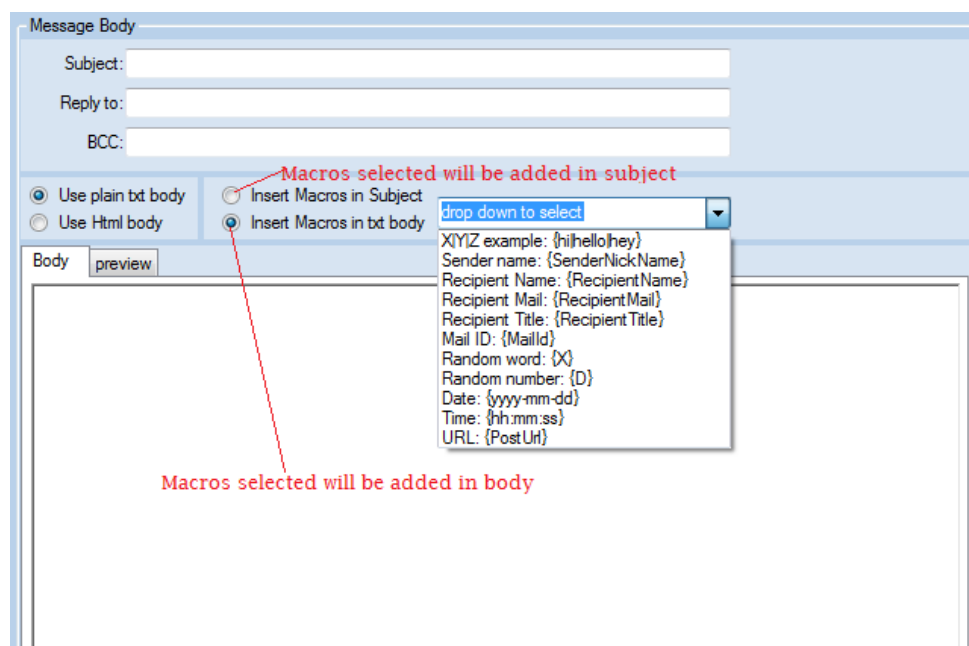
Message Body

Subject:

Reply to:

BCC:

Macros selected will be added in subject

Use plain txt body

Use Html body

Insert Macros in Subject

Insert Macros in txt body

drop down to select

X|Y|Z example: {hi|hello|hey}
Sender name: {SenderNickName}
Recipient Name: {RecipientName}
Recipient Mail: {RecipientMail}
Recipient Title: {RecipientTitle}
Mail ID: {MailId}
Random word: {X}
Random number: {D}
Date: {yyyy-mm-dd}
Time: {hh:mm:ss}
URL: {PostUrl}

Body

preview

Macros selected will be added in body